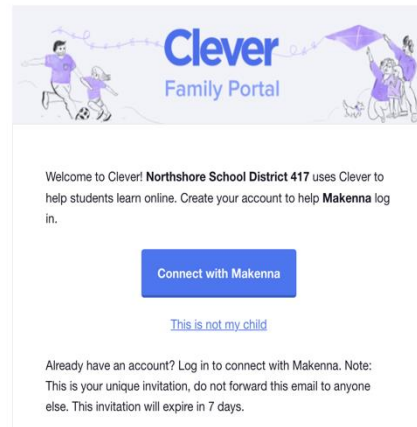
Clever
Family Portal

Welcome to Clever! Northshore School District 417 uses Clever to help students learn online. Create your account to help Makenna log in.

Connect with Makenna

This is not my child

Already have an account? Log in to connect with Makenna. Note: This is your unique invitation, do not forward this email to anyone else. This invitation will expire in 7 days.